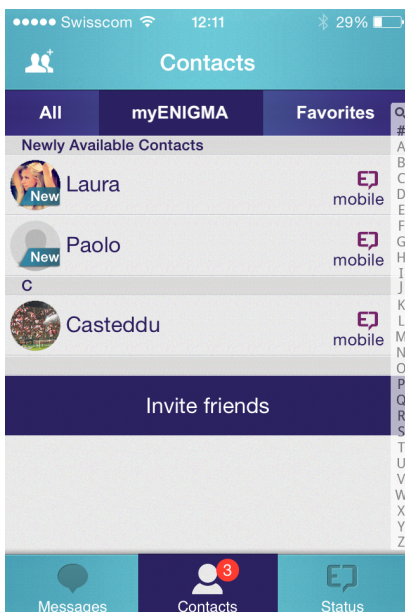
●●●●● Swisscom 12:11 29%

Contacts

All myENIGMA Favorites

Newly Available Contacts

New Laura mobile

New Paolo mobile

C

Casteddu mobile

Invite friends

Q # A B C D E F G H I J K L M N O P Q R S T U V W X Y Z

Messages 3 Contacts Status